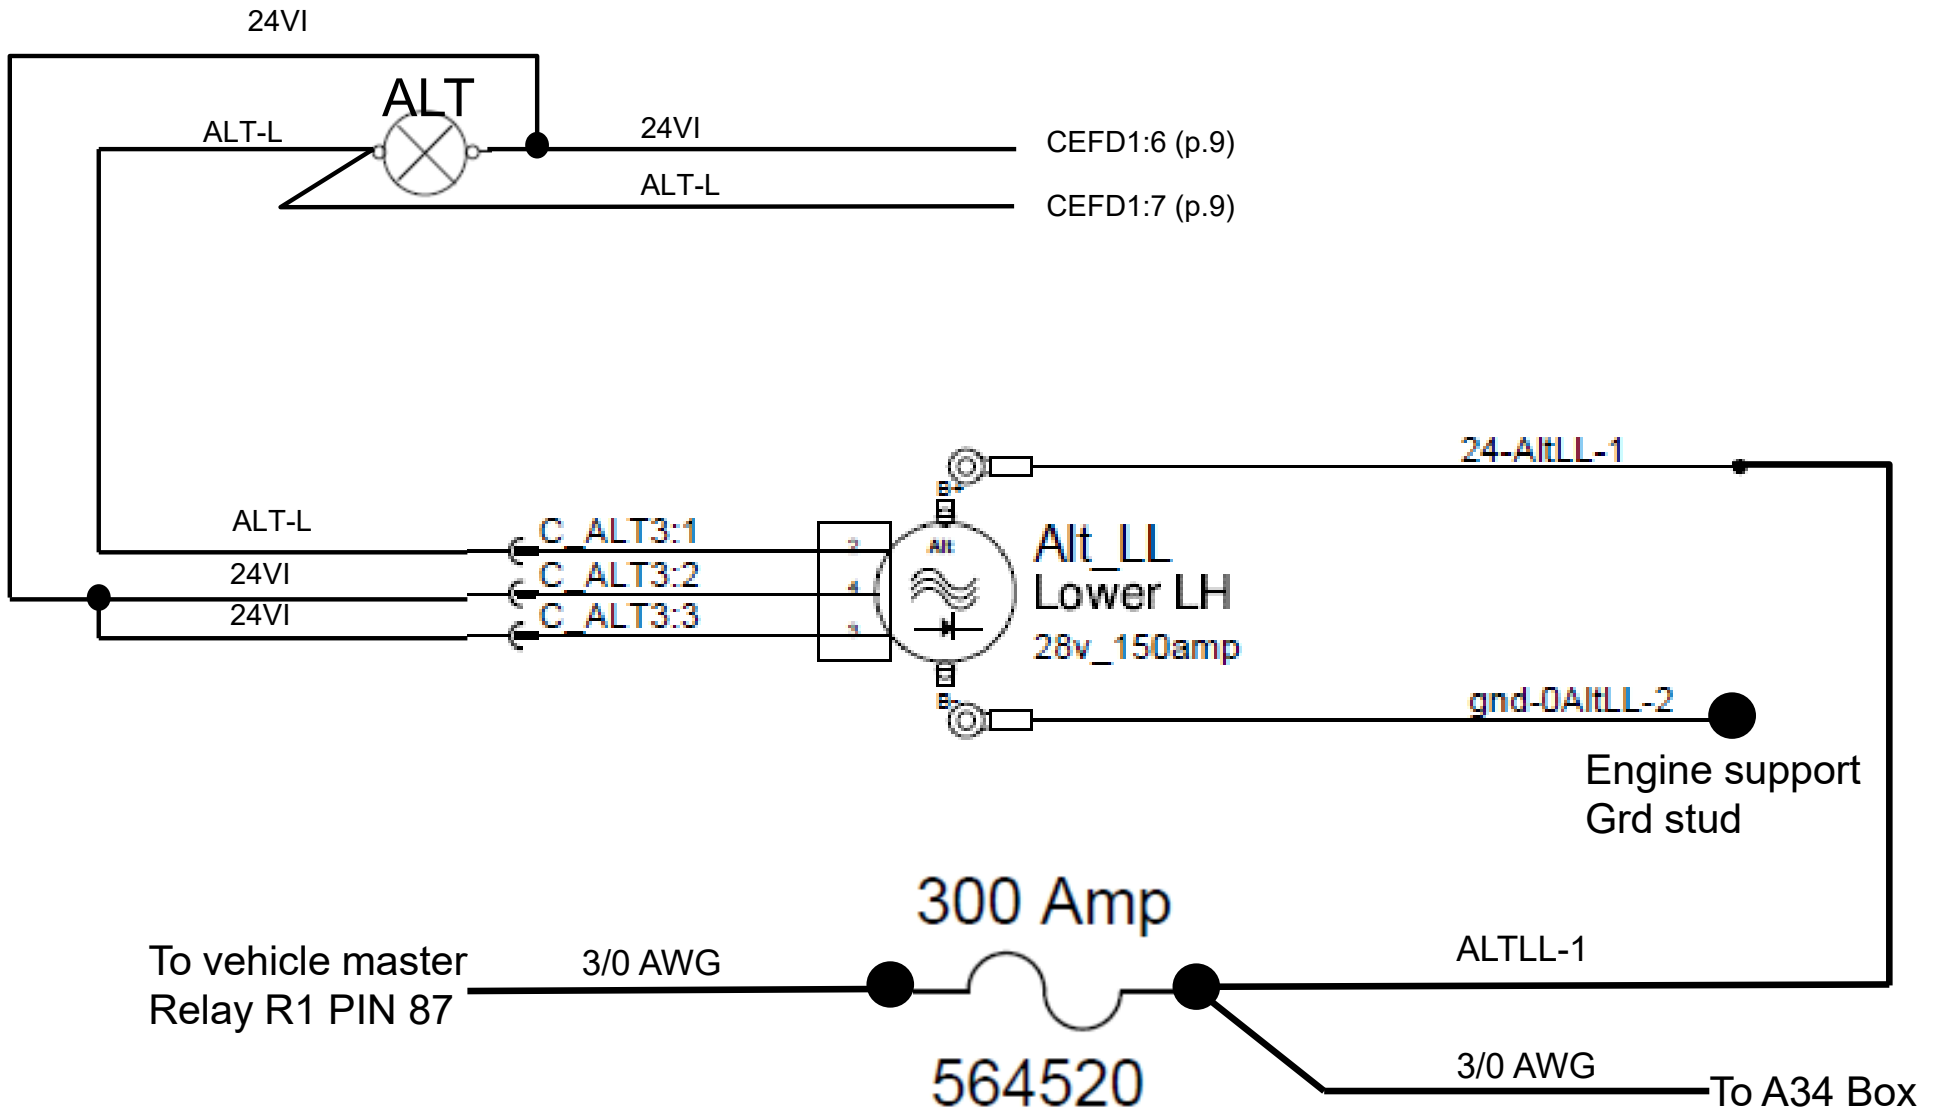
24VI

ALT

ALT-L

24VI

CEFD1:6 (p.9)

ALT-L

CEFD1:7 (p.9)

24-AltLL-1

B+

ALT-L

C_ALT3:1

2

Alt

Alt_LL

Lower LH

28v_150amp

24VI

C_ALT3:2

4

24VI

C_ALT3:3

3

B-

gnd-0AltLL-2

Engine support
Grd stud

300 Amp

To vehicle master
Relay R1 PIN 87

3/0 AWG

ALTLL-1

564520

3/0 AWG

To A34 Box